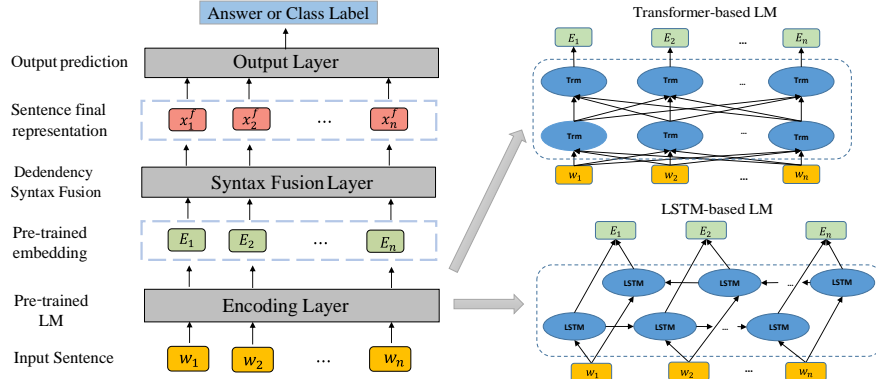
Answer or Class Label

Output prediction

Output Layer

Sentence final representation

$x_1^f$ $x_2^f$ ... $x_n^f$

Dedendency Syntax Fusion

Syntax Fusion Layer

Pre-trained embedding

$E_1$ $E_2$ ... $E_n$

Pre-trained LM

Encoding Layer

Input Sentence

$w_1$ $w_2$ ... $w_n$

Transformer-based LM

$E_1$ $E_2$ ... $E_n$

Trm Trm ... Trm

Trm Trm ... Trm

$w_1$ $w_2$ ... $w_n$

LSTM-based LM

$E_1$ $E_2$ $E_n$

LSTM LSTM ... LSTM

LSTM LSTM ... LSTM

$w_1$ $w_2$ $w_n$